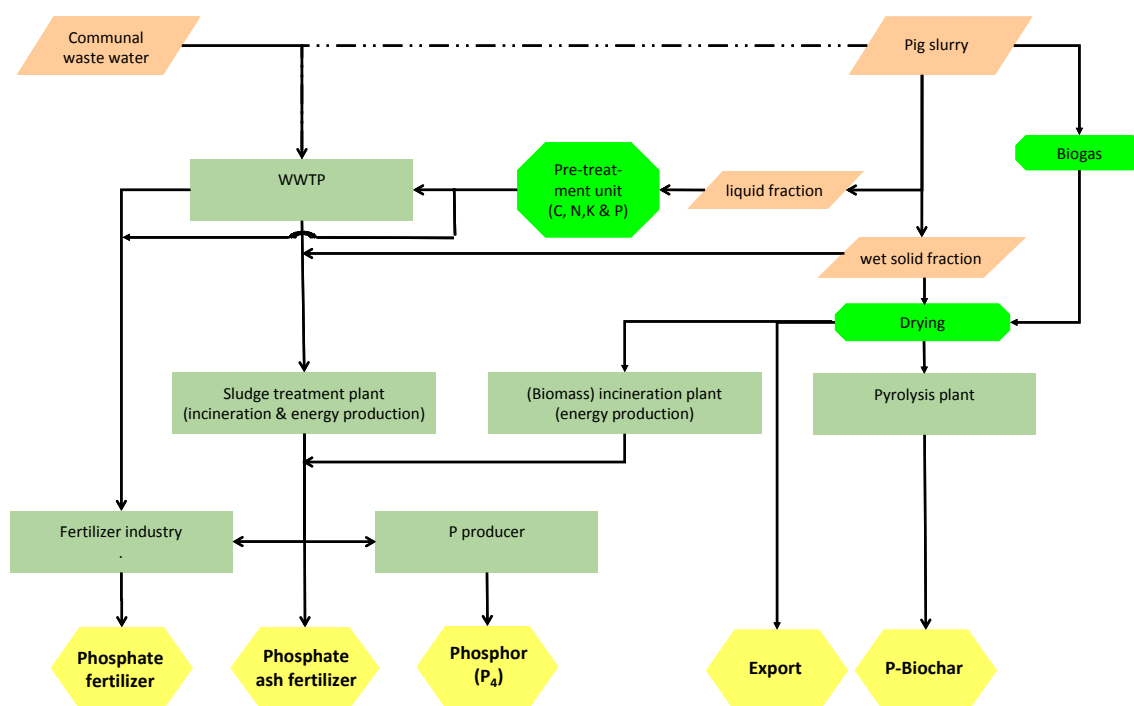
Communal waste water

Pig slurry

WWTP

Pre-treatment unit (C, N,K & P)

liquid fraction

Biogas

wet solid fraction

Drying

Sludge treatment plant (incineration & energy production)

(Biomass) incineration plant (energy production)

Pyrolysis plant

Fertilizer industry
.

P producer

Phosphate fertilizer

Phosphate ash fertilizer

Phosphor ($P_4$)

Export

P-Biochar